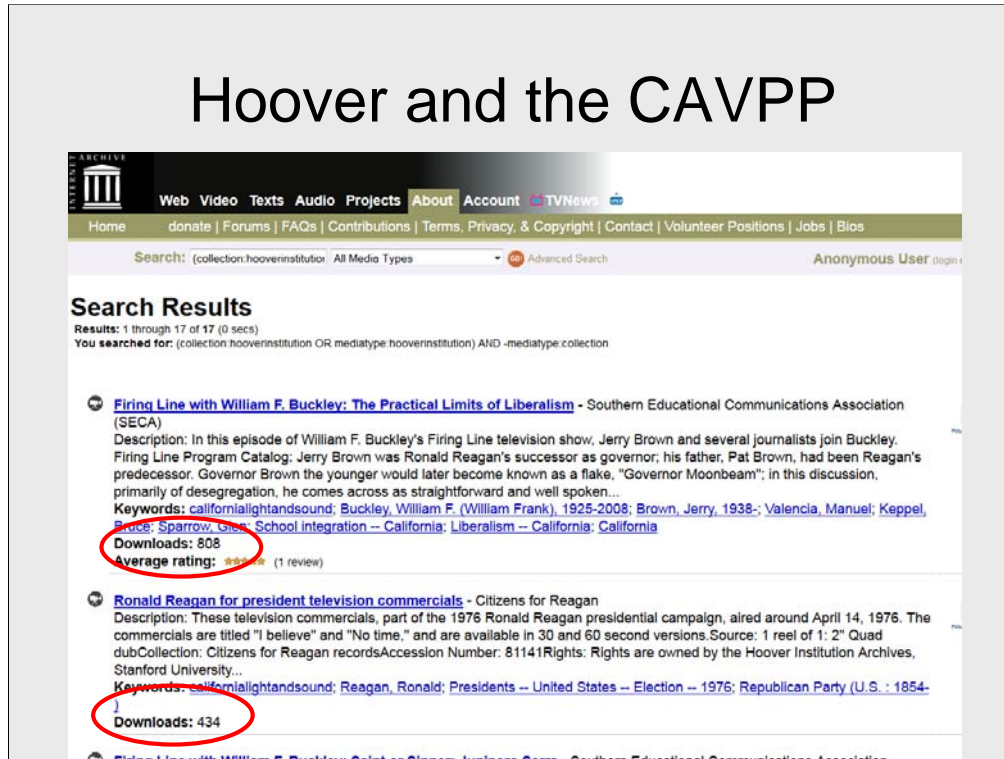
Hoover and the CAVPP

INTERNET ARCHIVE

Web Video Texts Audio Projects About Account TVNews

Home donate | Forums | FAQs | Contributions | Terms, Privacy, & Copyright | Contact | Volunteer Positions | Jobs | Bios

Search: (collection:hooverinstitutior All Media Types GO Advanced Search Anonymous User (login

Search Results

Results: 1 through 17 of 17 (0 secs)
You searched for: (collection:hooverinstitution OR mediatype:hooverinstitution) AND -mediatype:collection

Firing Line with William F. Buckley: The Practical Limits of Liberalism - Southern Educational Communications Association (SECA)
Description: In this episode of William F. Buckley's Firing Line television show, Jerry Brown and several journalists join Buckley. Firing Line Program Catalog: Jerry Brown was Ronald Reagan's successor as governor; his father, Pat Brown, had been Reagan's predecessor. Governor Brown the younger would later become known as a flake, "Governor Moonbeam"; in this discussion, primarily of desegregation, he comes across as straightforward and well spoken...
Keywords: californialightandsound; Buckley, William F. (William Frank), 1925-2008; Brown, Jerry, 1938-; Valencia, Manuel; Keppel, Bruce; Sparrow, Glen; School integration -- California; Liberalism -- California; California
Downloads: 808
Average rating: (1 review)

Ronald Reagan for president television commercials - Citizens for Reagan
Description: These television commercials, part of the 1976 Ronald Reagan presidential campaign, aired around April 14, 1976. The commercials are titled "I believe" and "No time," and are available in 30 and 60 second versions.Source: 1 reel of 1: 2" Quad dubCollection: Citizens for Reagan recordsAccession Number: 81141Rights: Rights are owned by the Hoover Institution Archives, Stanford University...
Keywords: californialightandsound; Reagan, Ronald; Presidents -- United States -- Election -- 1976; Republican Party (U.S. : 1854-)
Downloads: 434

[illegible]